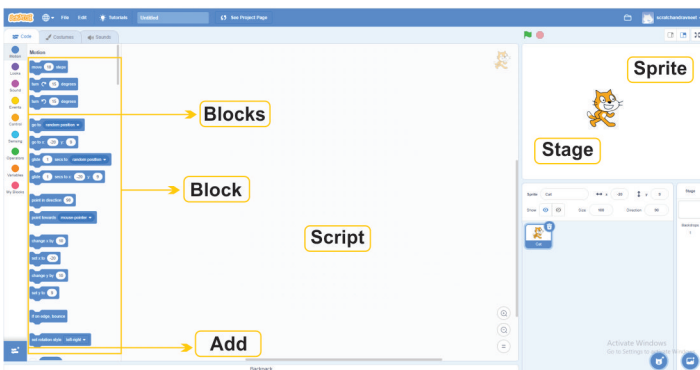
Scratch File Edit Tutorials Untitled See Project Page scratchandroidnet

Code Costumes Sounds

Motion

Motion
Looks
Sound
Events
Control
Sensing
Operators
Variables
My Blocks

move 10 steps
turn 15 degrees
turn 15 degrees
go to random position
go to x: -20 y: 0
glide 1 secs to random position
glide 1 secs to x: -20 y: 0
point in direction 90
point towards mouse-pointer
change x by 10
set x to -20
change y by 10
set y to 0
if on edge, bounce
set rotation style left-right

Blocks
Block
Script
Add
Sprite
Stage

Sprite Cat x -20 y 0
Show Size 100 Direction 90
Cat

Stage
Backdrops
1

Activate Windows
Go to Settings to activate Windows.

Backpack